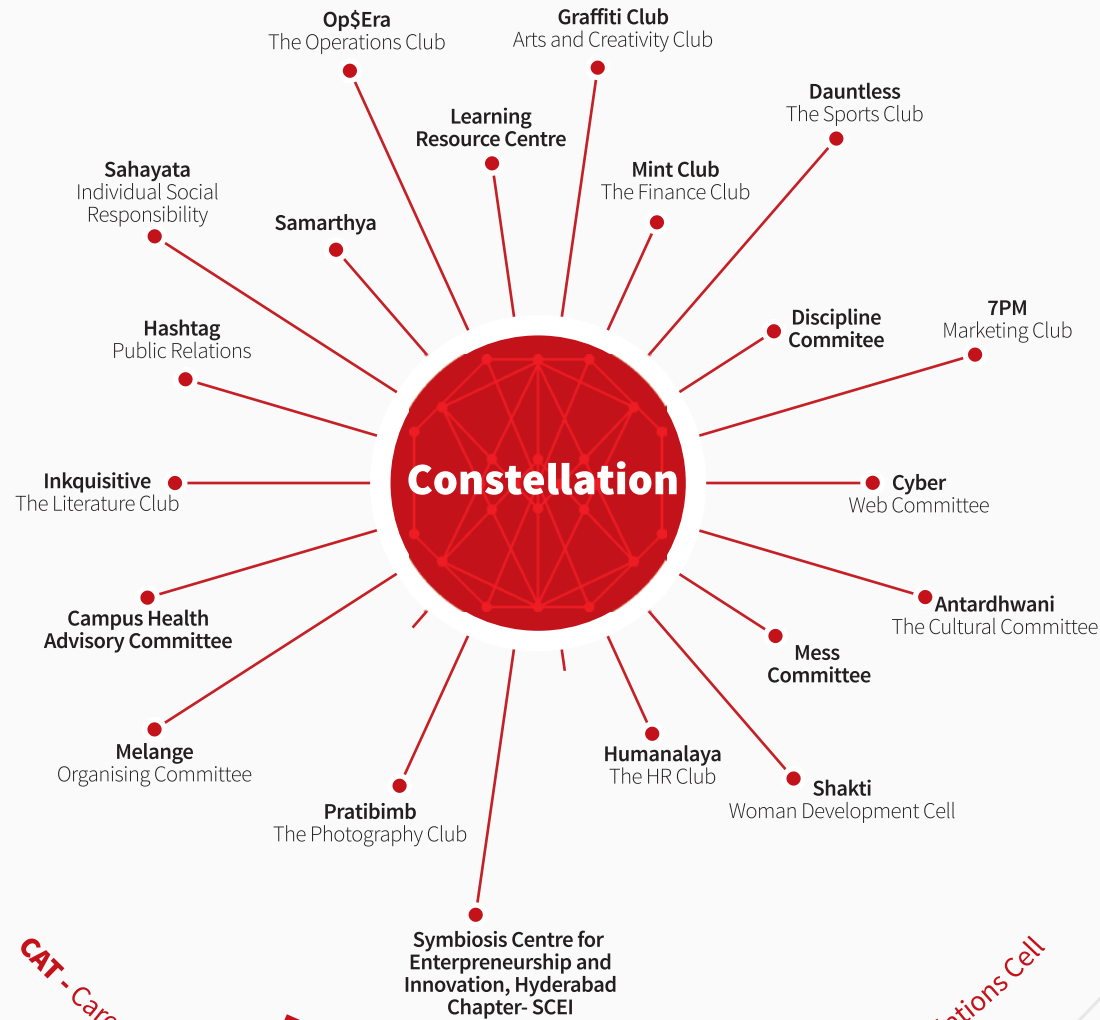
Op$Era
The Operations Club

Graffiti Club
Arts and Creativity Club

Learning Resource Centre

Dauntless
The Sports Club

Mint Club
The Finance Club

Sahayata
Individual Social Responsibility

Samarthya

Discipline Commitee

7PM
Marketing Club

Hashtag
Public Relations

Constellation

Inkquisitive
The Literature Club

Cyber
Web Committee

Antardhwani
The Cultural Committee

Campus Health Advisory Committee

Mess Committee

Melange
Organising Committee

Humanalaya
The HR Club

Shakti
Woman Development Cell

Pratibimb
The Photography Club

Symbiosis Centre for Entrepreneurship and Innovation, Hyderabad Chapter- SCEI

CAT - Care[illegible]

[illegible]tions Cell